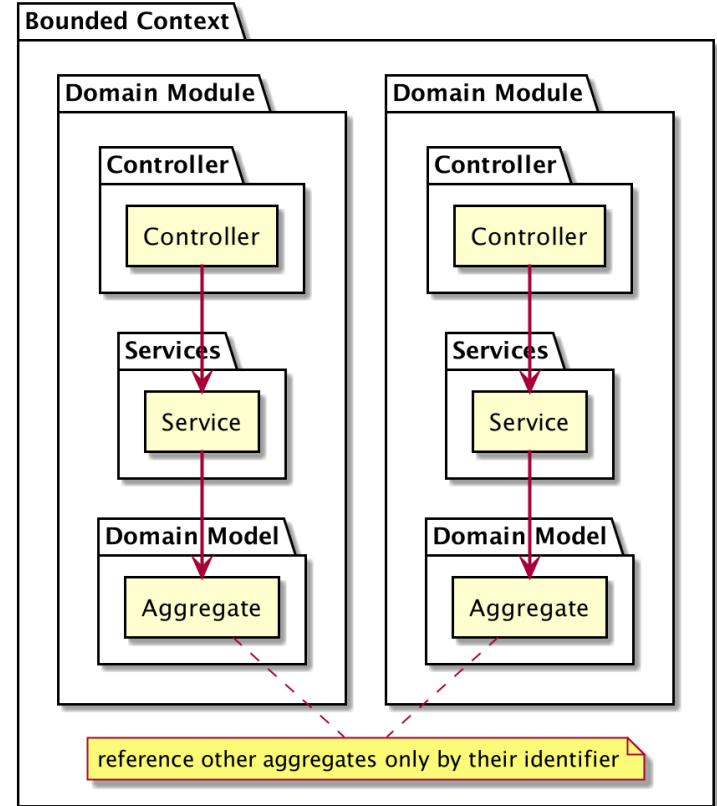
Bounded Context

Domain Module

Controller

Controller

Services

Service

Domain Model

Aggregate

Domain Module

Controller

Controller

Services

Service

Domain Model

Aggregate

reference other aggregates only by their identifier